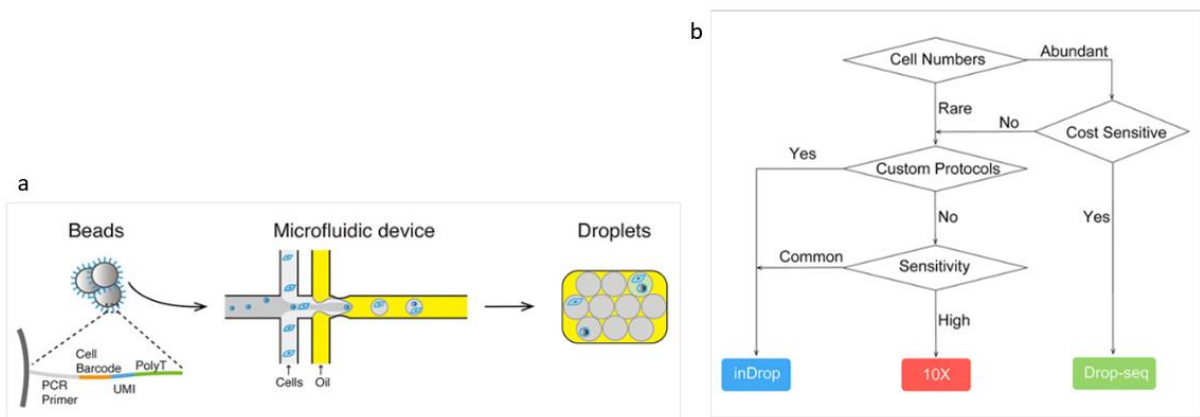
a

Beads

Microfluidic device

Droplets

Cell Barcode

PolyT

PCR Primer

UMI

Cells

Oil

b

Cell Numbers

Abundant

Rare

No

Cost Sensitive

Yes

Custom Protocols

No

Yes

Common

Sensitivity

High

inDrop

10X

Drop-seq